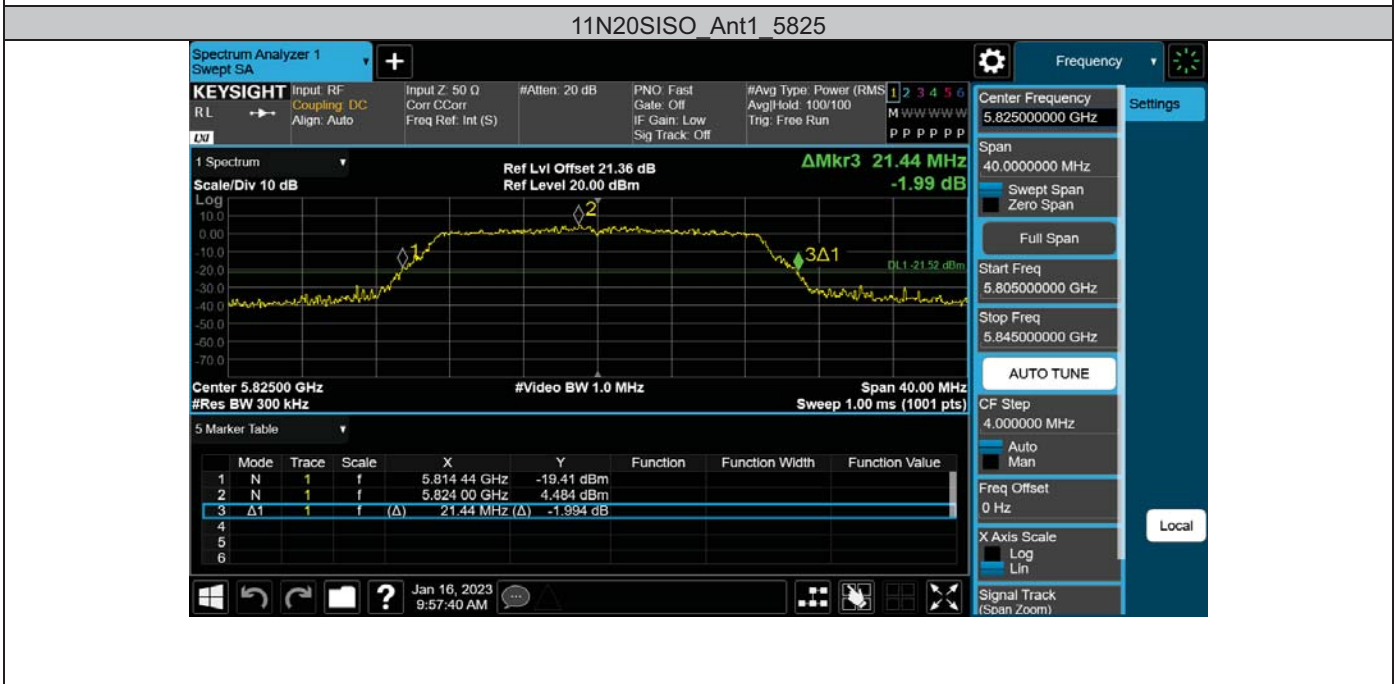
11N20SISO_Ant1_5825

Spectrum Analyzer 1
Swept SA

+

Frequency

KEYSIGHT Input: RF
Coupling: DC
Align: Auto

RL

LXI

Input Z: 50 Ω
Corr CCorr
Freq Ref: Int (S)

#Atten: 20 dB

PNO: Fast
Gate: Off
IF Gain: Low
Sig Track: Off

#Avg Type: Power (RMS)
Avg|Hold: 100/100
Trig: Free Run

1 2 3 4 5 6
M WWWWW
P P P P P P

Center Frequency
5.825000000 GHz

Settings

1 Spectrum

Scale/Div 10 dB

Log

Ref Lvl Offset 21.36 dB
Ref Level 20.00 dBm

ΔMkr3 21.44 MHz
-1.99 dB

10.0
0.00
-10.0
-20.0
-30.0
-40.0
-50.0
-60.0
-70.0

2
1
3Δ1
DL1 -21.52 dBm

Center 5.82500 GHz
#Res BW 300 kHz

#Video BW 1.0 MHz

Span 40.00 MHz
Sweep 1.00 ms (1001 pts)

Span
40.0000000 MHz
Swept Span
Zero Span

Full Span

Start Freq
5.805000000 GHz

Stop Freq
5.845000000 GHz

AUTO TUNE

CF Step
4.000000 MHz
Auto
Man

Freq Offset
0 Hz

X Axis Scale
Log
Lin

Signal Track
(Span Zoom)

Local

5 Marker Table

| | Mode | Trace | Scale | X | Y | Function | Function Width | Function Value |
|---|---|---|---|---|---|---|---|---|
| 1 | N | 1 | f | 5.814 44 GHz | -19.41 dBm | | | |
| 2 | N | 1 | f | 5.824 00 GHz | 4.484 dBm | | | |
| 3 | Δ1 | 1 | f | (Δ) 21.44 MHz (Δ) | -1.994 dB | | | |
| 4 | | | | | | | | |
| 5 | | | | | | | | |
| 6 | | | | | | | | |

Jan 16, 2023
9:57:40 AM